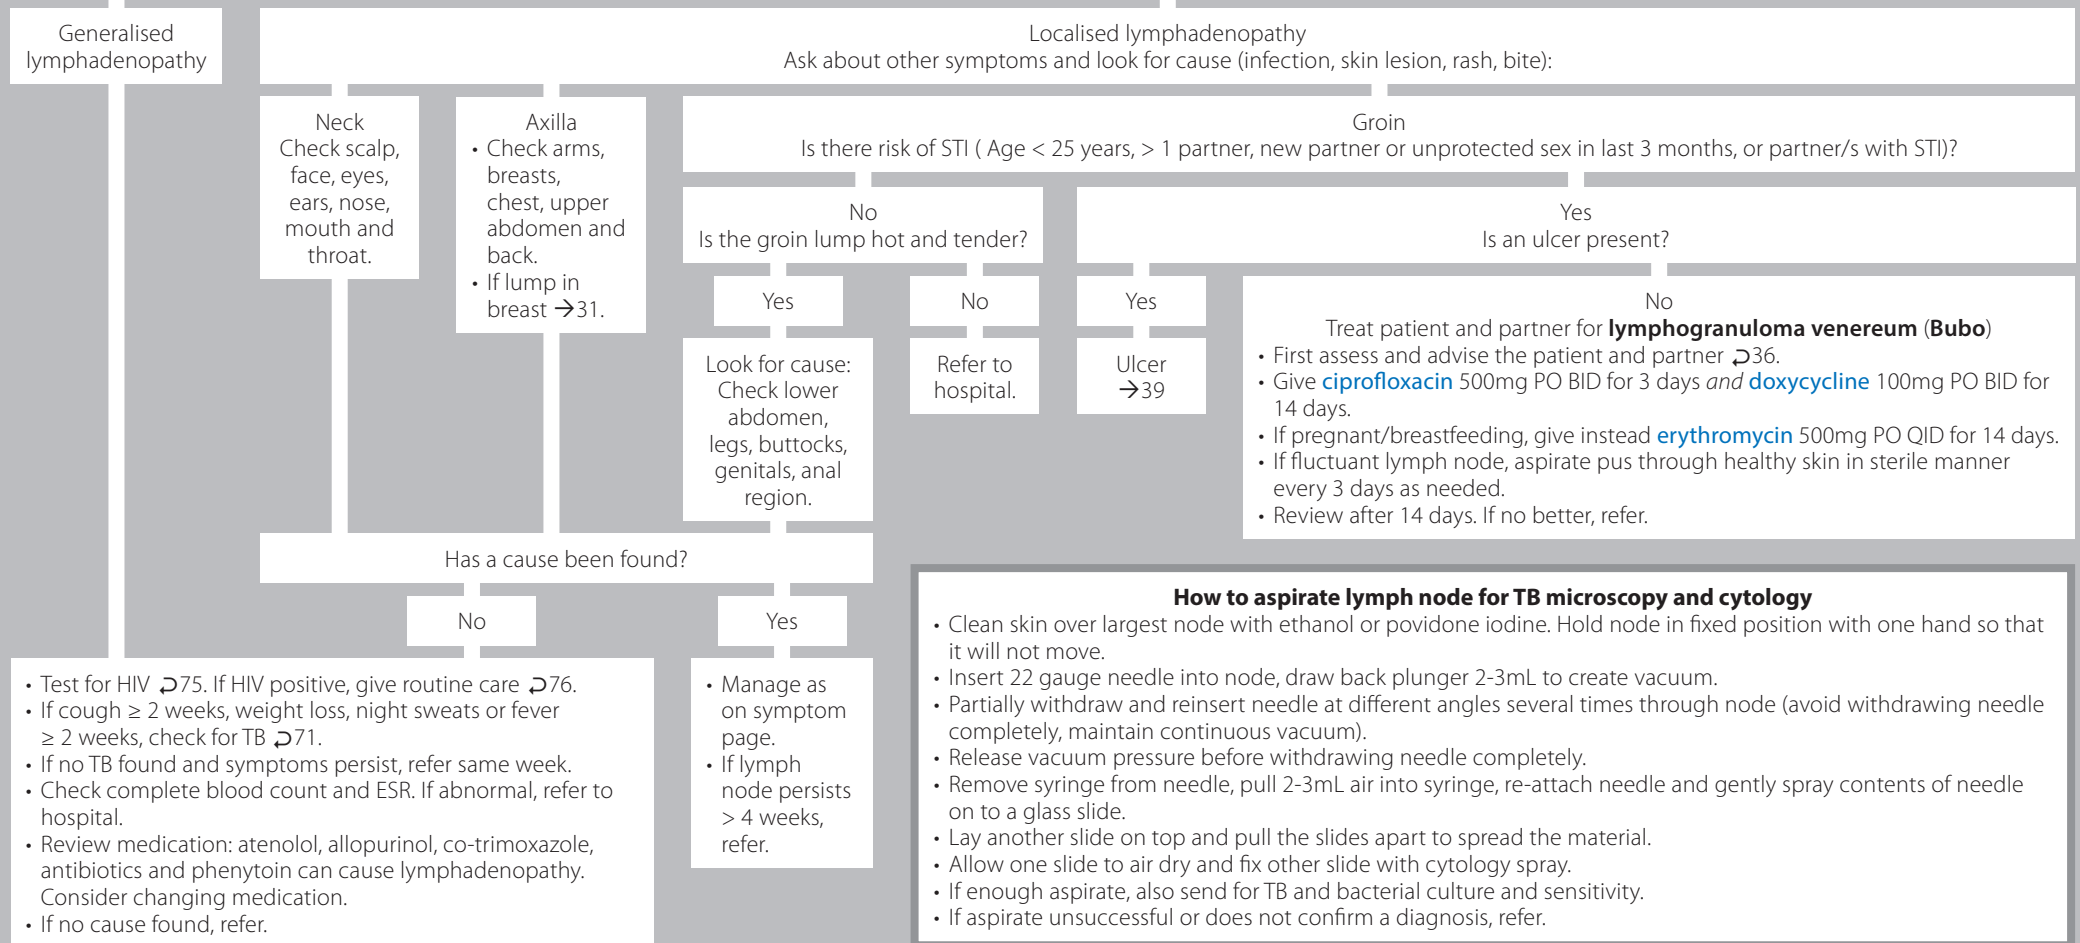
Generalised lymphadenopathy

Localised lymphadenopathy
Ask about other symptoms and look for cause (infection, skin lesion, rash, bite):

Neck
Check scalp, face, eyes, ears, nose, mouth and throat.

Axilla
• Check arms, breasts, chest, upper abdomen and back.
• If lump in breast →31.

Groin
Is there risk of STI ( Age < 25 years, > 1 partner, new partner or unprotected sex in last 3 months, or partner/s with STI)?

No
Is the groin lump hot and tender?

Yes

Look for cause: Check lower abdomen, legs, buttocks, genitals, anal region.

No

Refer to hospital.

Yes
Is an ulcer present?

Yes

Ulcer →39

No
Treat patient and partner for **lymphogranuloma venereum** (**Bubo**)
• First assess and advise the patient and partner ⮐36.
• Give ciprofloxacin 500mg PO BID for 3 days *and* doxycycline 100mg PO BID for 14 days.
• If pregnant/breastfeeding, give instead erythromycin 500mg PO QID for 14 days.
• If fluctuant lymph node, aspirate pus through healthy skin in sterile manner every 3 days as needed.
• Review after 14 days. If no better, refer.

Has a cause been found?

No

Yes

• Test for HIV ⮐75. If HIV positive, give routine care ⮐76.
• If cough ≥ 2 weeks, weight loss, night sweats or fever ≥ 2 weeks, check for TB ⮐71.
• If no TB found and symptoms persist, refer same week.
• Check complete blood count and ESR. If abnormal, refer to hospital.
• Review medication: atenolol, allopurinol, co-trimoxazole, antibiotics and phenytoin can cause lymphadenopathy. Consider changing medication.
• If no cause found, refer.

• Manage as on symptom page.
• If lymph node persists > 4 weeks, refer.

**How to aspirate lymph node for TB microscopy and cytology**
• Clean skin over largest node with ethanol or povidone iodine. Hold node in fixed position with one hand so that it will not move.
• Insert 22 gauge needle into node, draw back plunger 2-3mL to create vacuum.
• Partially withdraw and reinsert needle at different angles several times through node (avoid withdrawing needle completely, maintain continuous vacuum).
• Release vacuum pressure before withdrawing needle completely.
• Remove syringe from needle, pull 2-3mL air into syringe, re-attach needle and gently spray contents of needle on to a glass slide.
• Lay another slide on top and pull the slides apart to spread the material.
• Allow one slide to air dry and fix other slide with cytology spray.
• If enough aspirate, also send for TB and bacterial culture and sensitivity.
• If aspirate unsuccessful or does not confirm a diagnosis, refer.